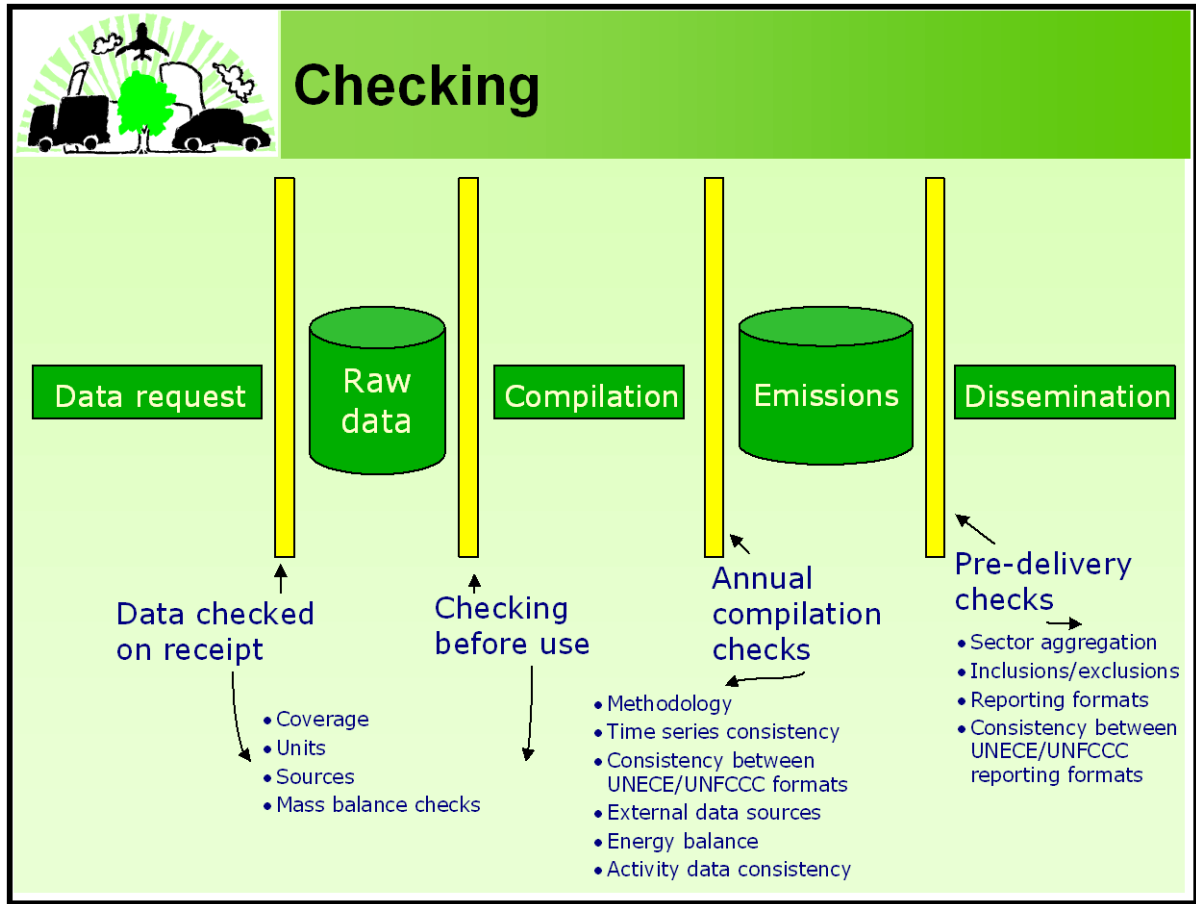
Checking

Data request

Raw data

Compilation

Emissions

Dissemination

Data checked on receipt

- Coverage
- Units
- Sources
- Mass balance checks

Checking before use

Annual compilation checks

- Methodology
- Time series consistency
- Consistency between UNECE/UNFCCC formats
- External data sources
- Energy balance
- Activity data consistency

Pre-delivery checks

- Sector aggregation
- Inclusions/exclusions
- Reporting formats
- Consistency between UNECE/UNFCCC reporting formats